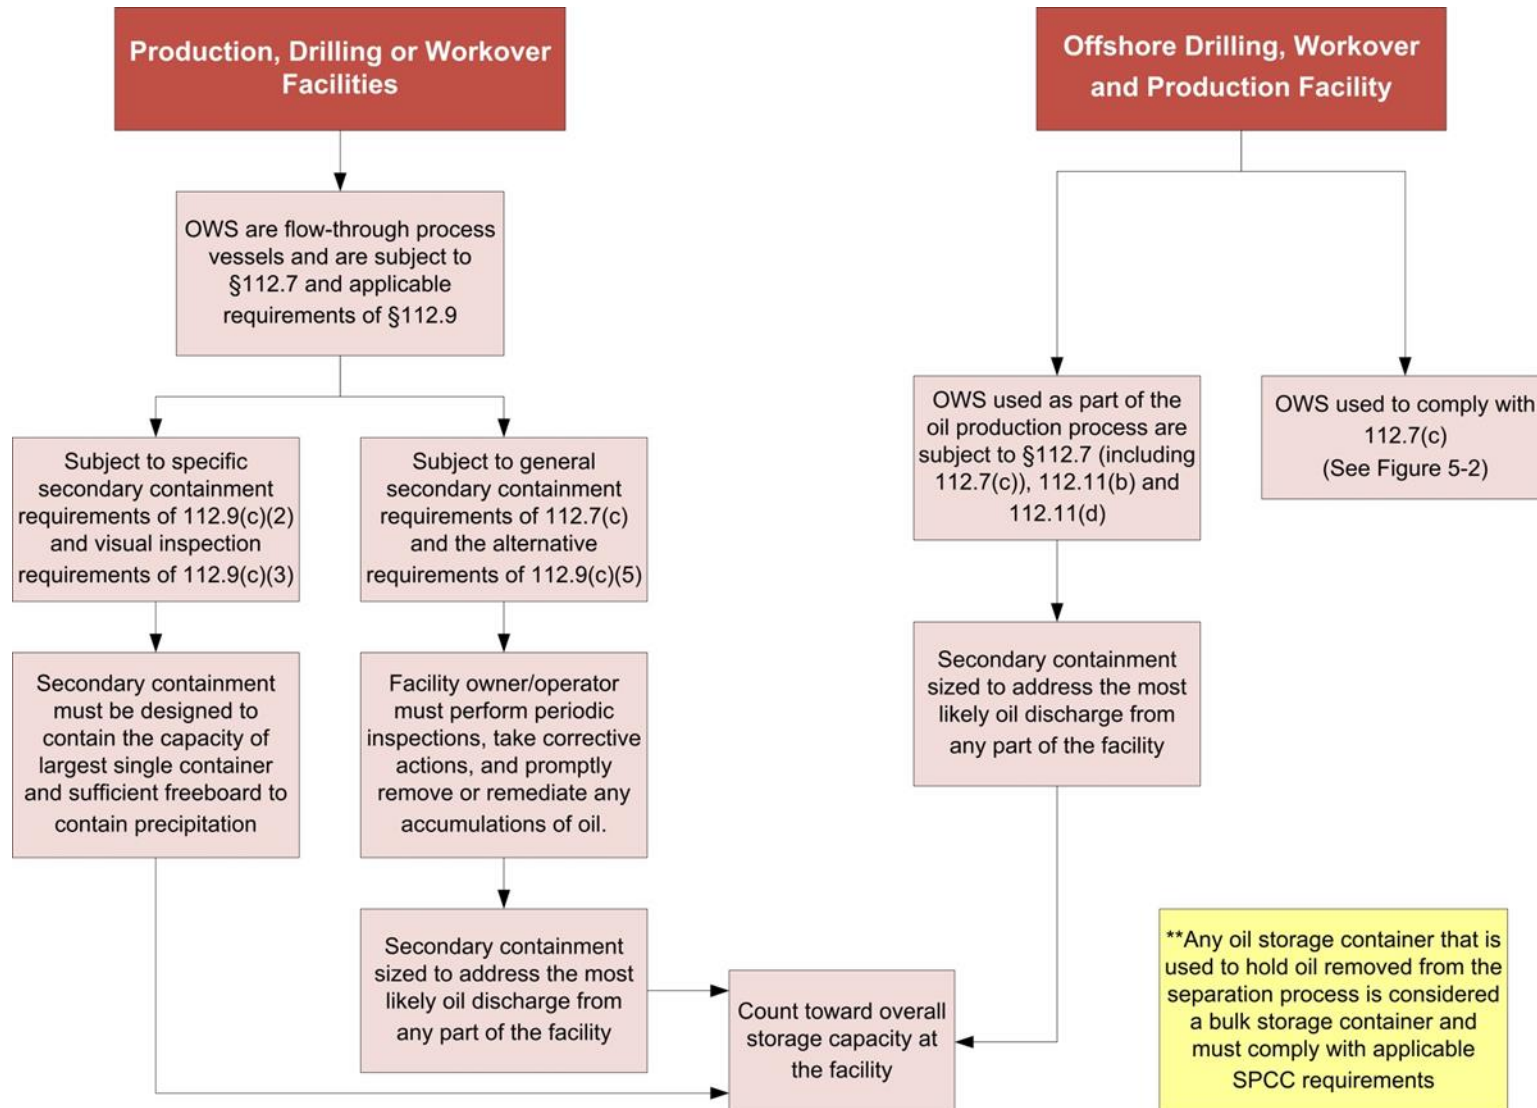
Production, Drilling or Workover Facilities

OWS are flow-through process vessels and are subject to §112.7 and applicable requirements of §112.9

Subject to specific secondary containment requirements of 112.9(c)(2) and visual inspection requirements of 112.9(c)(3)

Secondary containment must be designed to contain the capacity of largest single container and sufficient freeboard to contain precipitation

Subject to general secondary containment requirements of 112.7(c) and the alternative requirements of 112.9(c)(5)

Facility owner/operator must perform periodic inspections, take corrective actions, and promptly remove or remediate any accumulations of oil.

Secondary containment sized to address the most likely oil discharge from any part of the facility

Count toward overall storage capacity at the facility

Offshore Drilling, Workover and Production Facility

OWS used as part of the oil production process are subject to §112.7 (including 112.7(c)), 112.11(b) and 112.11(d)

Secondary containment sized to address the most likely oil discharge from any part of the facility

OWS used to comply with 112.7(c) (See Figure 5-2)

**Any oil storage container that is used to hold oil removed from the separation process is considered a bulk storage container and must comply with applicable SPCC requirements